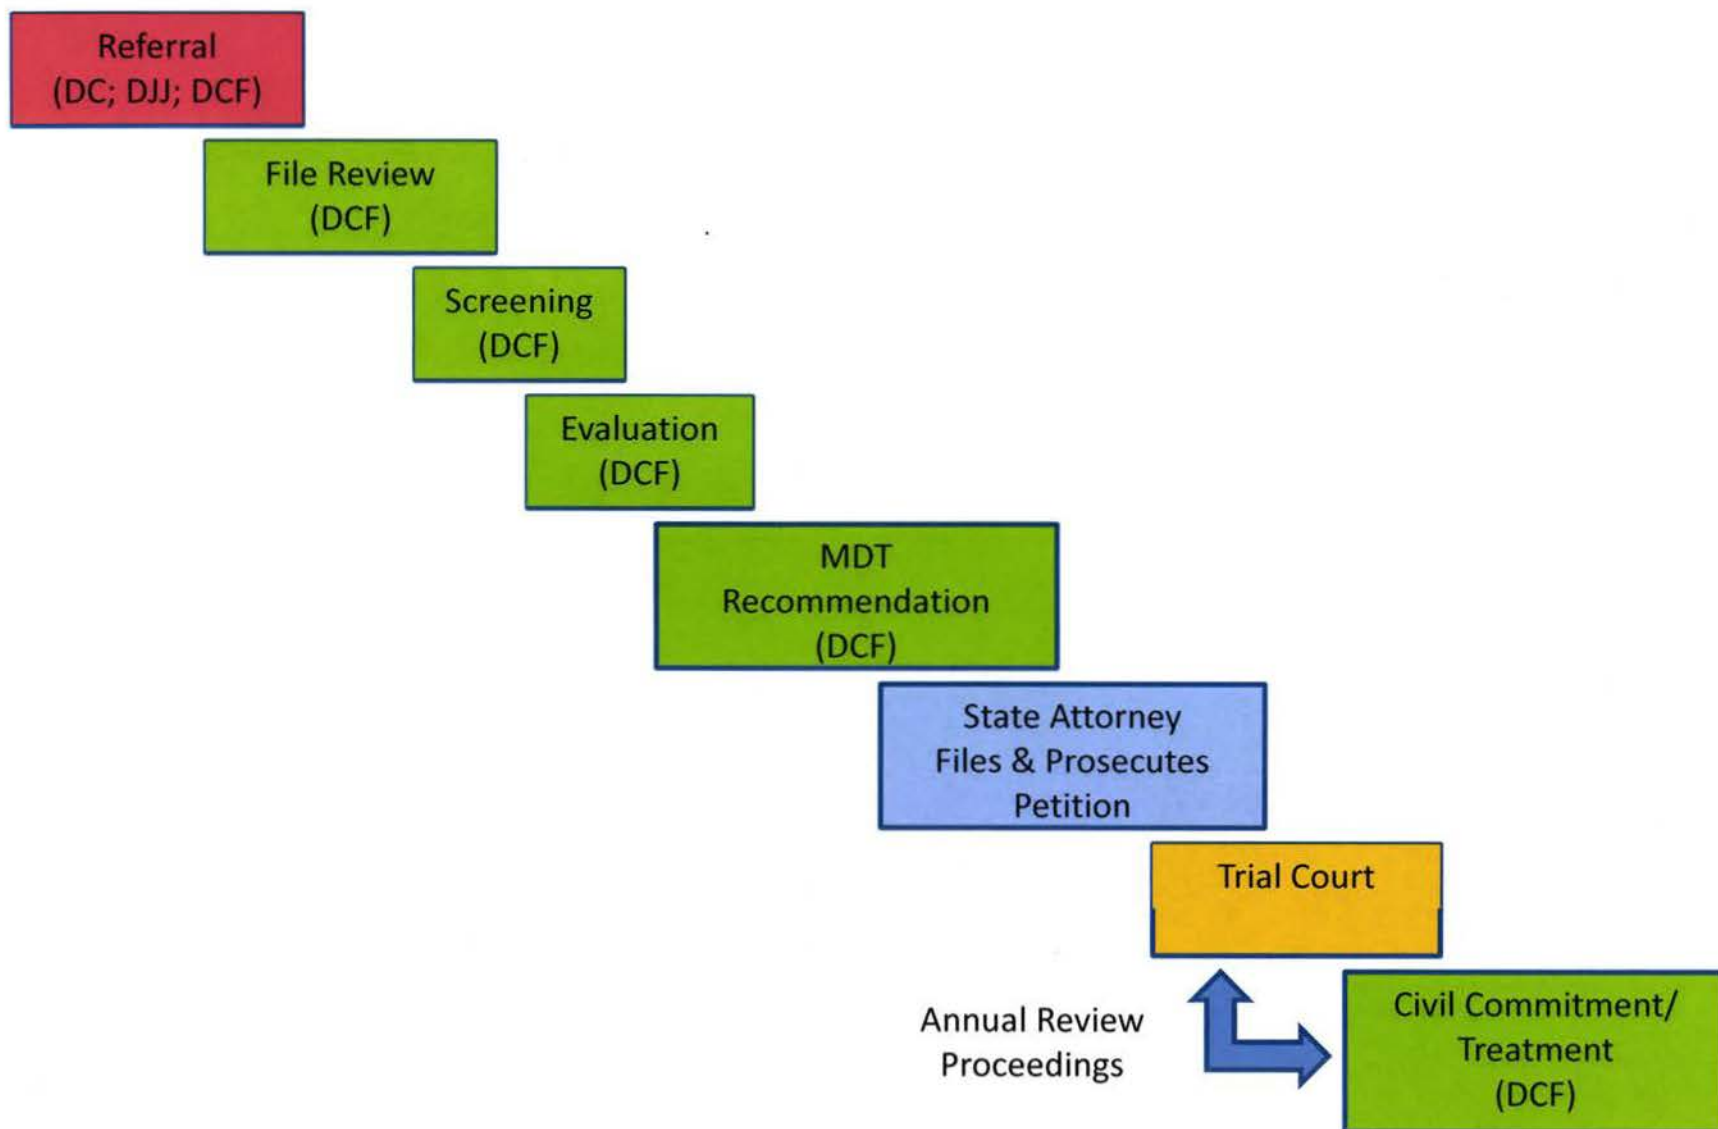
Referral
(DC; DJJ; DCF)

File Review
(DCF)

Screening
(DCF)

Evaluation
(DCF)

MDT
Recommendation
(DCF)

State Attorney
Files & Prosecutes
Petition

Trial Court

Annual Review
Proceedings

Civil Commitment/
Treatment
(DCF)